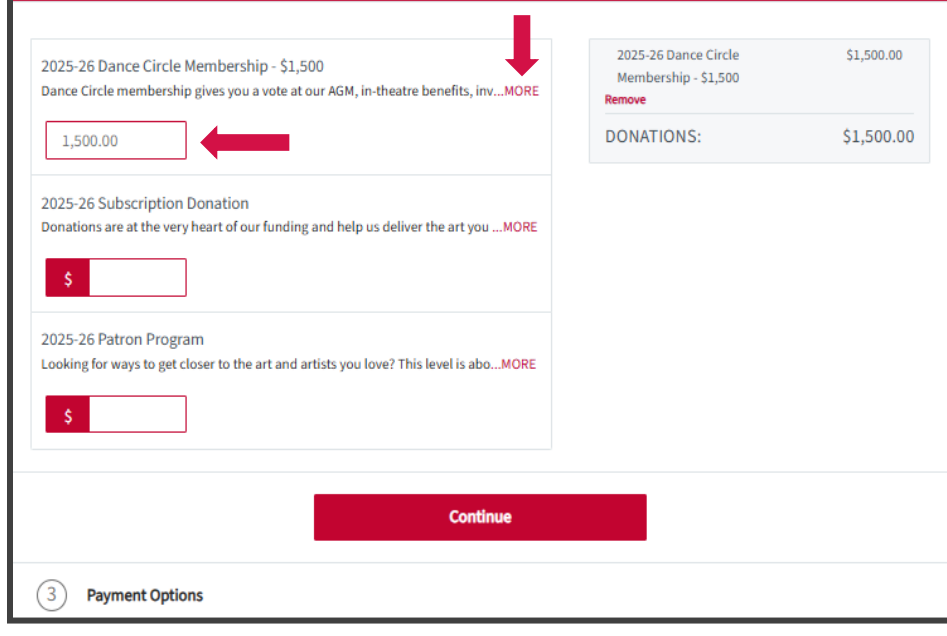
2025-26 Dance Circle Membership - $1,500
Dance Circle membership gives you a vote at our AGM, in-theatre benefits, inv...MORE

1,500.00

2025-26 Subscription Donation
Donations are at the very heart of our funding and help us deliver the art you ...MORE

$

2025-26 Patron Program
Looking for ways to get closer to the art and artists you love? This level is abo...MORE

$

2025-26 Dance Circle Membership - $1,500 $1,500.00
Remove

DONATIONS: $1,500.00

Continue

3 Payment Options